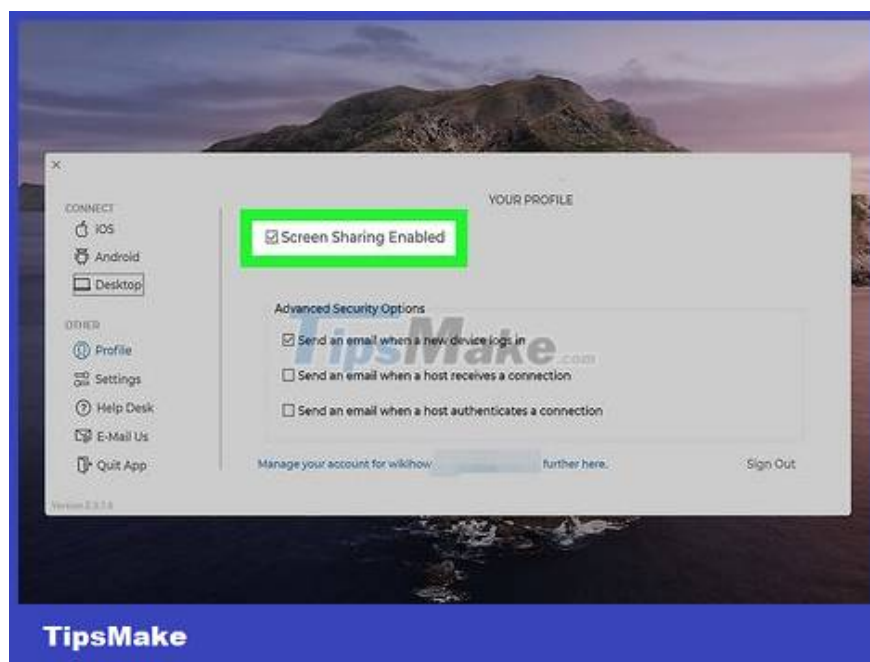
×

CONNECT
iOS
Android
Desktop

OTHER
Profile
Settings
Help Desk
E-Mail Us
Quit App

Version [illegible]

YOUR PROFILE

☑ Screen Sharing Enabled

Advanced Security Options

☑ Send an email when a new device logs in
☐ Send an email when a host receives a connection
☐ Send an email when a host authenticates a connection

TipsMake.com

Manage your account for wikihow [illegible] further here.

Sign Out

TipsMake